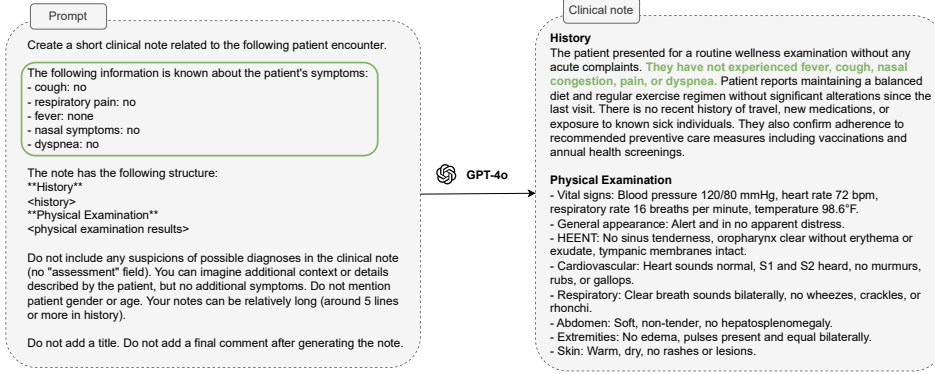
Prompt

Create a short clinical note related to the following patient encounter.

The following information is known about the patient's symptoms:
- cough: no
- respiratory pain: no
- fever: none
- nasal symptoms: no
- dyspnea: no

The note has the following structure:
**History**
<history>
**Physical Examination**
<physical examination results>

Do not include any suspicions of possible diagnoses in the clinical note (no "assessment" field). You can imagine additional context or details described by the patient, but no additional symptoms. Do not mention patient gender or age. Your notes can be relatively long (around 5 lines or more in history).

Do not add a title. Do not add a final comment after generating the note.

GPT-4o

Clinical note

History
The patient presented for a routine wellness examination without any acute complaints. They have not experienced fever, cough, nasal congestion, pain, or dyspnea. Patient reports maintaining a balanced diet and regular exercise regimen without significant alterations since the last visit. There is no recent history of travel, new medications, or exposure to known sick individuals. They also confirm adherence to recommended preventive care measures including vaccinations and annual health screenings.

Physical Examination
- Vital signs: Blood pressure 120/80 mmHg, heart rate 72 bpm, respiratory rate 16 breaths per minute, temperature 98.6°F.
- General appearance: Alert and in no apparent distress.
- HEENT: No sinus tenderness, oropharynx clear without erythema or exudate, tympanic membranes intact.
- Cardiovascular: Heart sounds normal, S1 and S2 heard, no murmurs, rubs, or gallops.
- Respiratory: Clear breath sounds bilaterally, no wheezes, crackles, or rhonchi.
- Abdomen: Soft, non-tender, no hepatosplenomegaly.
- Extremities: No edema, pulses present and equal bilaterally.
- Skin: Warm, dry, no rashes or lesions.